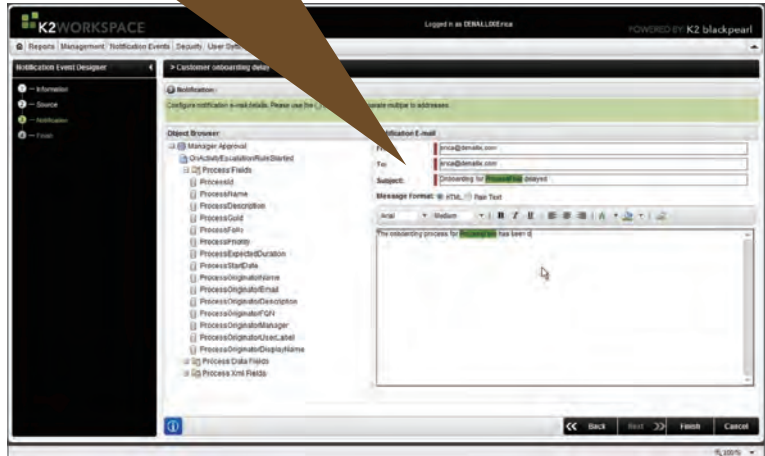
K2WORKSPACE

Logged in as DENALLIX\Erica

POWERED BY K2 blackpearl

Reports Management Notification Events Security User Options

Notification Event Designer

> Customer onboarding delay

Information

Source

Notification

Finish

Notification

Configure notification e-mail details. Please use the (;) to separate multiple to addresses.

Object Browser

Manager Approval

OnActivityEscalationRuleStarted

Process Fields

ProcessId

ProcessName

ProcessDescription

ProcessGuid

ProcessFolio

ProcessPriority

ProcessExpectedDuration

ProcessStartDate

ProcessOriginatorName

ProcessOriginatorEmail

ProcessOriginatorDescription

ProcessOriginatorFQN

ProcessOriginatorManager

ProcessOriginatorUserLabel

ProcessOriginatorDisplayName

Process Data Fields

Process Xml Fields

Notification E-mail

From: erica@denallix.com

To: erica@denallix.com

Subject: Onboarding for ProcessFolio delayed

Message Format: HTML Plain Text

Arial Medium B I U

The onboarding process for ProcessFolio has been d

Back Next Finish Cancel

100%